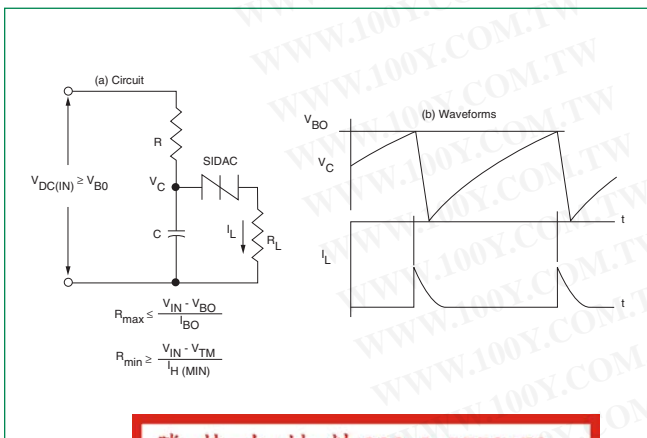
(a) Circuit

R

SIDAC

$V_{DC(IN)} \geq V_{B0}$

$V_C$

C

$I_L$

$R_L$

$R_{max} \leq \frac{V_{IN} - V_{BO}}{I_{BO}}$

$R_{min} \geq \frac{V_{IN} - V_{TM}}{I_{H\,(MIN)}}$

(b) Waveforms

$V_{BO}$

$V_C$

t

$I_L$

t

WWW.100Y.COM.TW

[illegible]